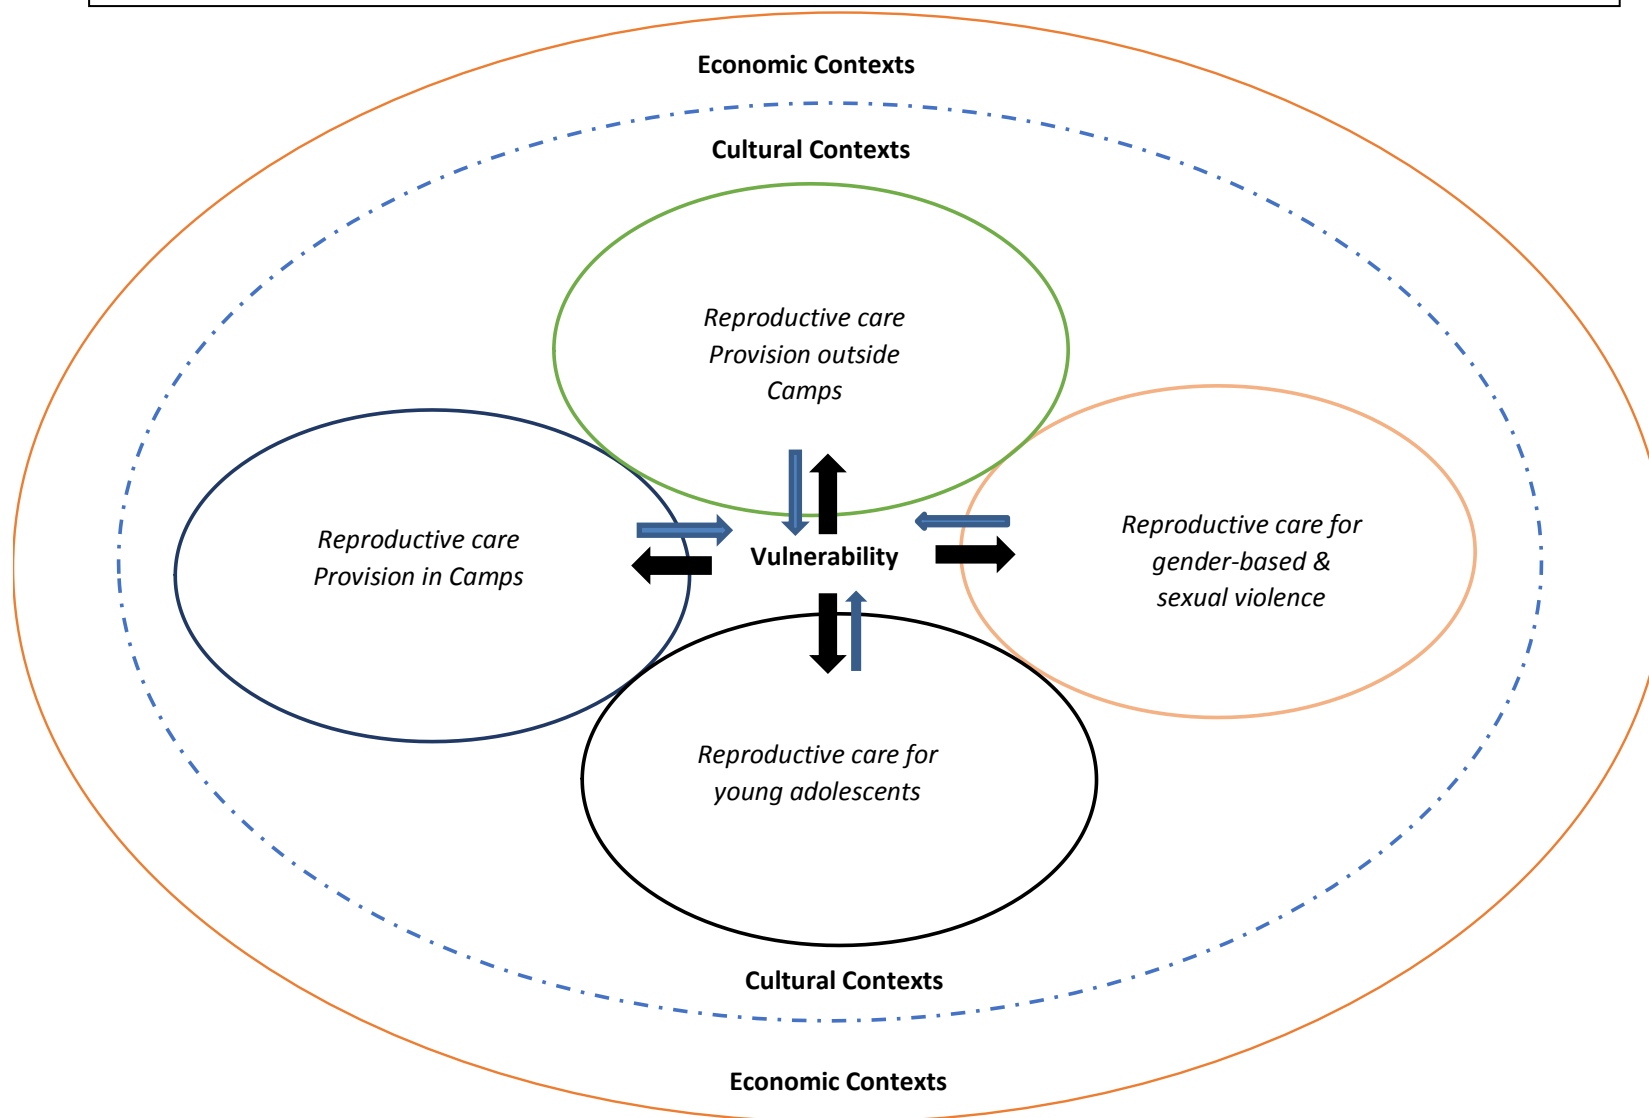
Economic Contexts

Cultural Contexts

*Reproductive care Provision outside Camps*

*Reproductive care Provision in Camps*

Vulnerability

*Reproductive care for gender-based & sexual violence*

*Reproductive care for young adolescents*

Cultural Contexts

Economic Contexts